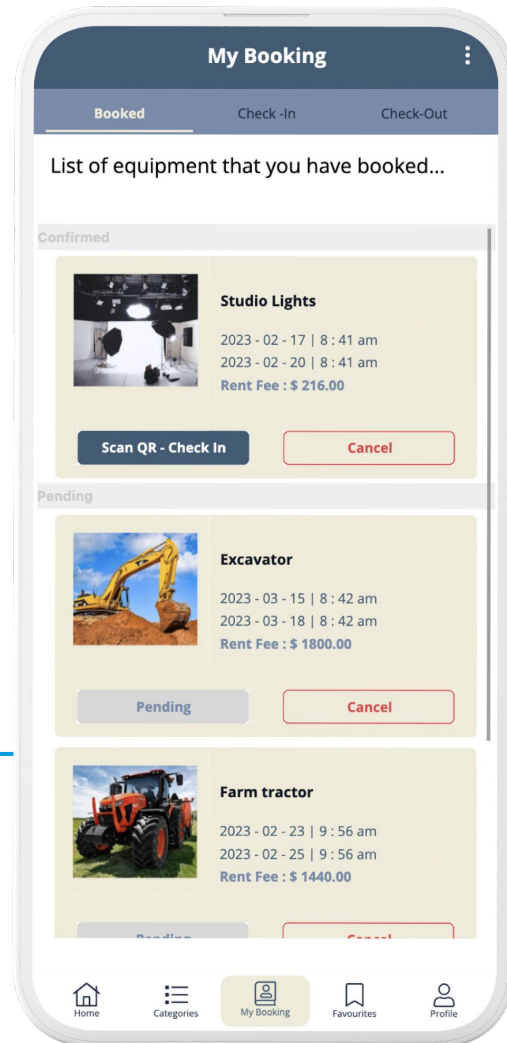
My Booking

Booked

Check -In

Check-Out

List of equipment that you have booked...

Confirmed

Studio Lights

2023 - 02 - 17 | 8 : 41 am

2023 - 02 - 20 | 8 : 41 am

Rent Fee : $ 216.00

Scan QR - Check In

Cancel

Pending

Excavator

2023 - 03 - 15 | 8 : 42 am

2023 - 03 - 18 | 8 : 42 am

Rent Fee : $ 1800.00

Pending

Cancel

Farm tractor

2023 - 02 - 23 | 9 : 56 am

2023 - 02 - 25 | 9 : 56 am

Rent Fee : $ 1440.00

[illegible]

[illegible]

Home

Categories

My Booking

Favourites

Profile